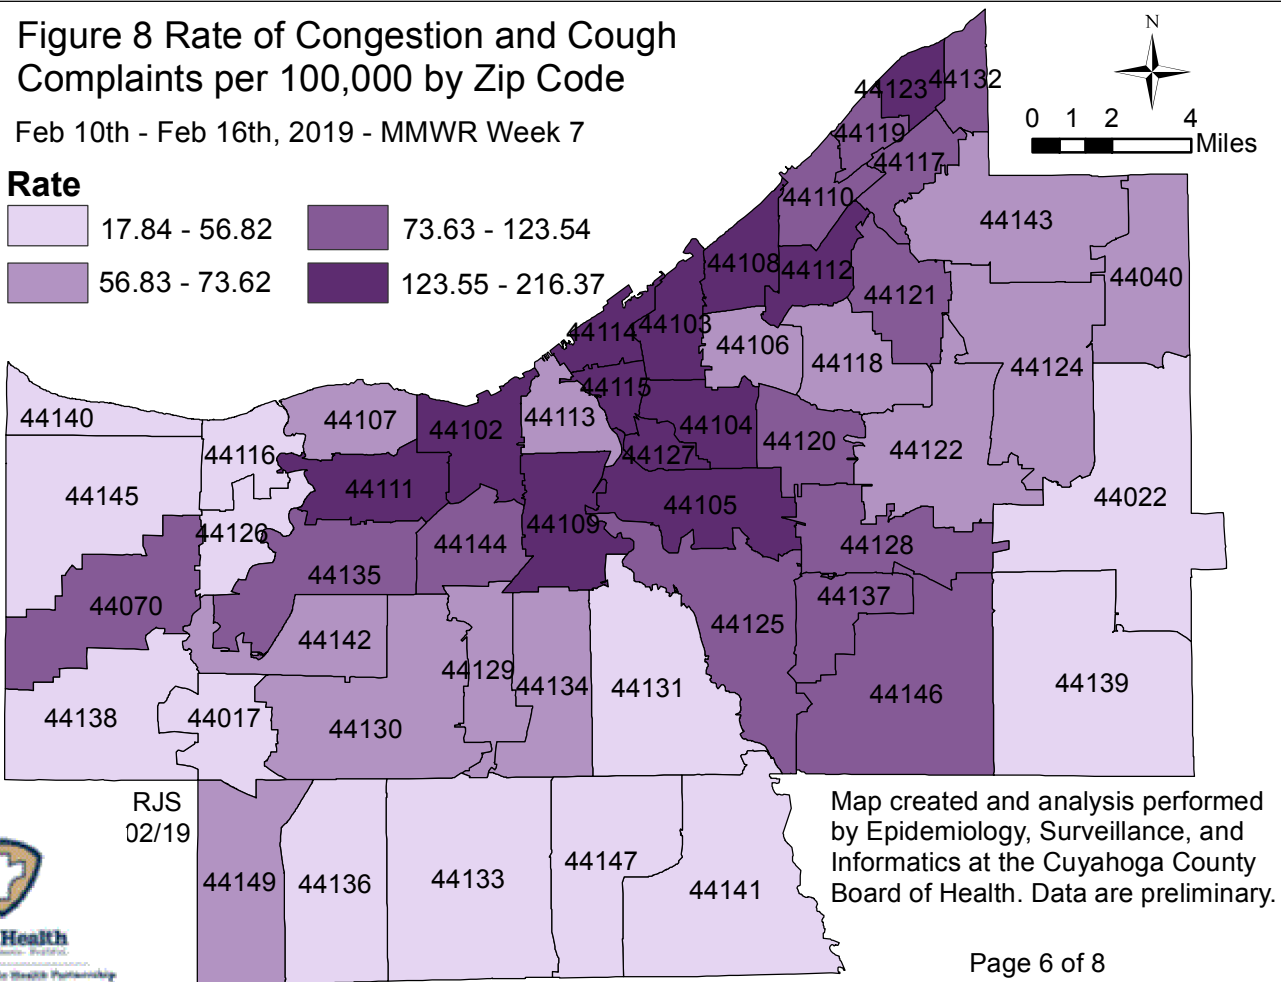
Figure 8 Rate of Congestion and Cough Complaints per 100,000 by Zip Code

Feb 10th - Feb 16th, 2019 - MMWR Week 7

Rate

17.84 - 56.82
56.83 - 73.62
73.63 - 123.54
123.55 - 216.37

N

0 1 2 4 Miles

44123 44132
44119
44117
44110
44143
44108 44112
44040
44121
44114 44103
44106
44118
44124
44115
44140
44107
44102
44113
44104
44116
44120
44122
44127
44111
44145
44022
44105
44109
44126
44144
44128
44135
44137
44070
44125
44142
44129
44134
44131
44146
44139
44138
44017
44130

RJS
02/19

44149 44136 44133 44147 44141

Map created and analysis performed by Epidemiology, Surveillance, and Informatics at the Cuyahoga County Board of Health. Data are preliminary.

Health

Page 6 of 8